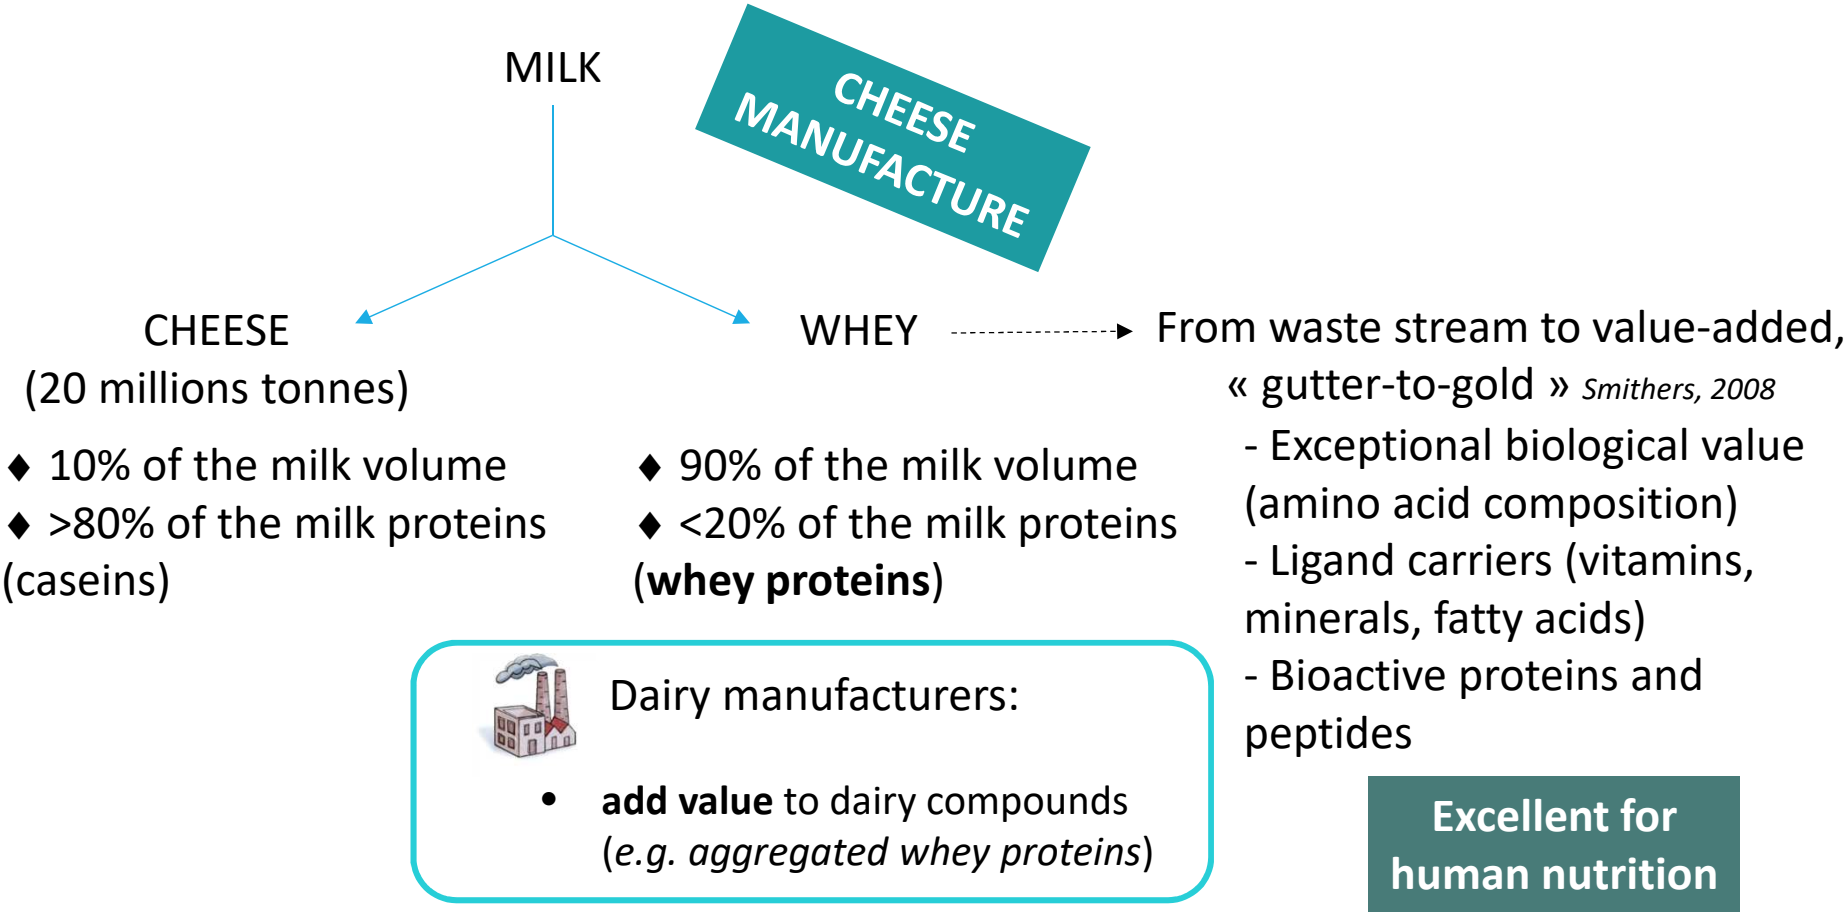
MILK

CHEESE MANUFACTURE

CHEESE
(20 millions tonnes)

♦ 10% of the milk volume
♦ >80% of the milk proteins (caseins)

WHEY

♦ 90% of the milk volume
♦ <20% of the milk proteins (**whey proteins**)

From waste stream to value-added,
« gutter-to-gold » *Smithers, 2008*
- Exceptional biological value (amino acid composition)
- Ligand carriers (vitamins, minerals, fatty acids)
- Bioactive proteins and peptides

Dairy manufacturers:

• **add value** to dairy compounds (*e.g. aggregated whey proteins*)

Excellent for human nutrition